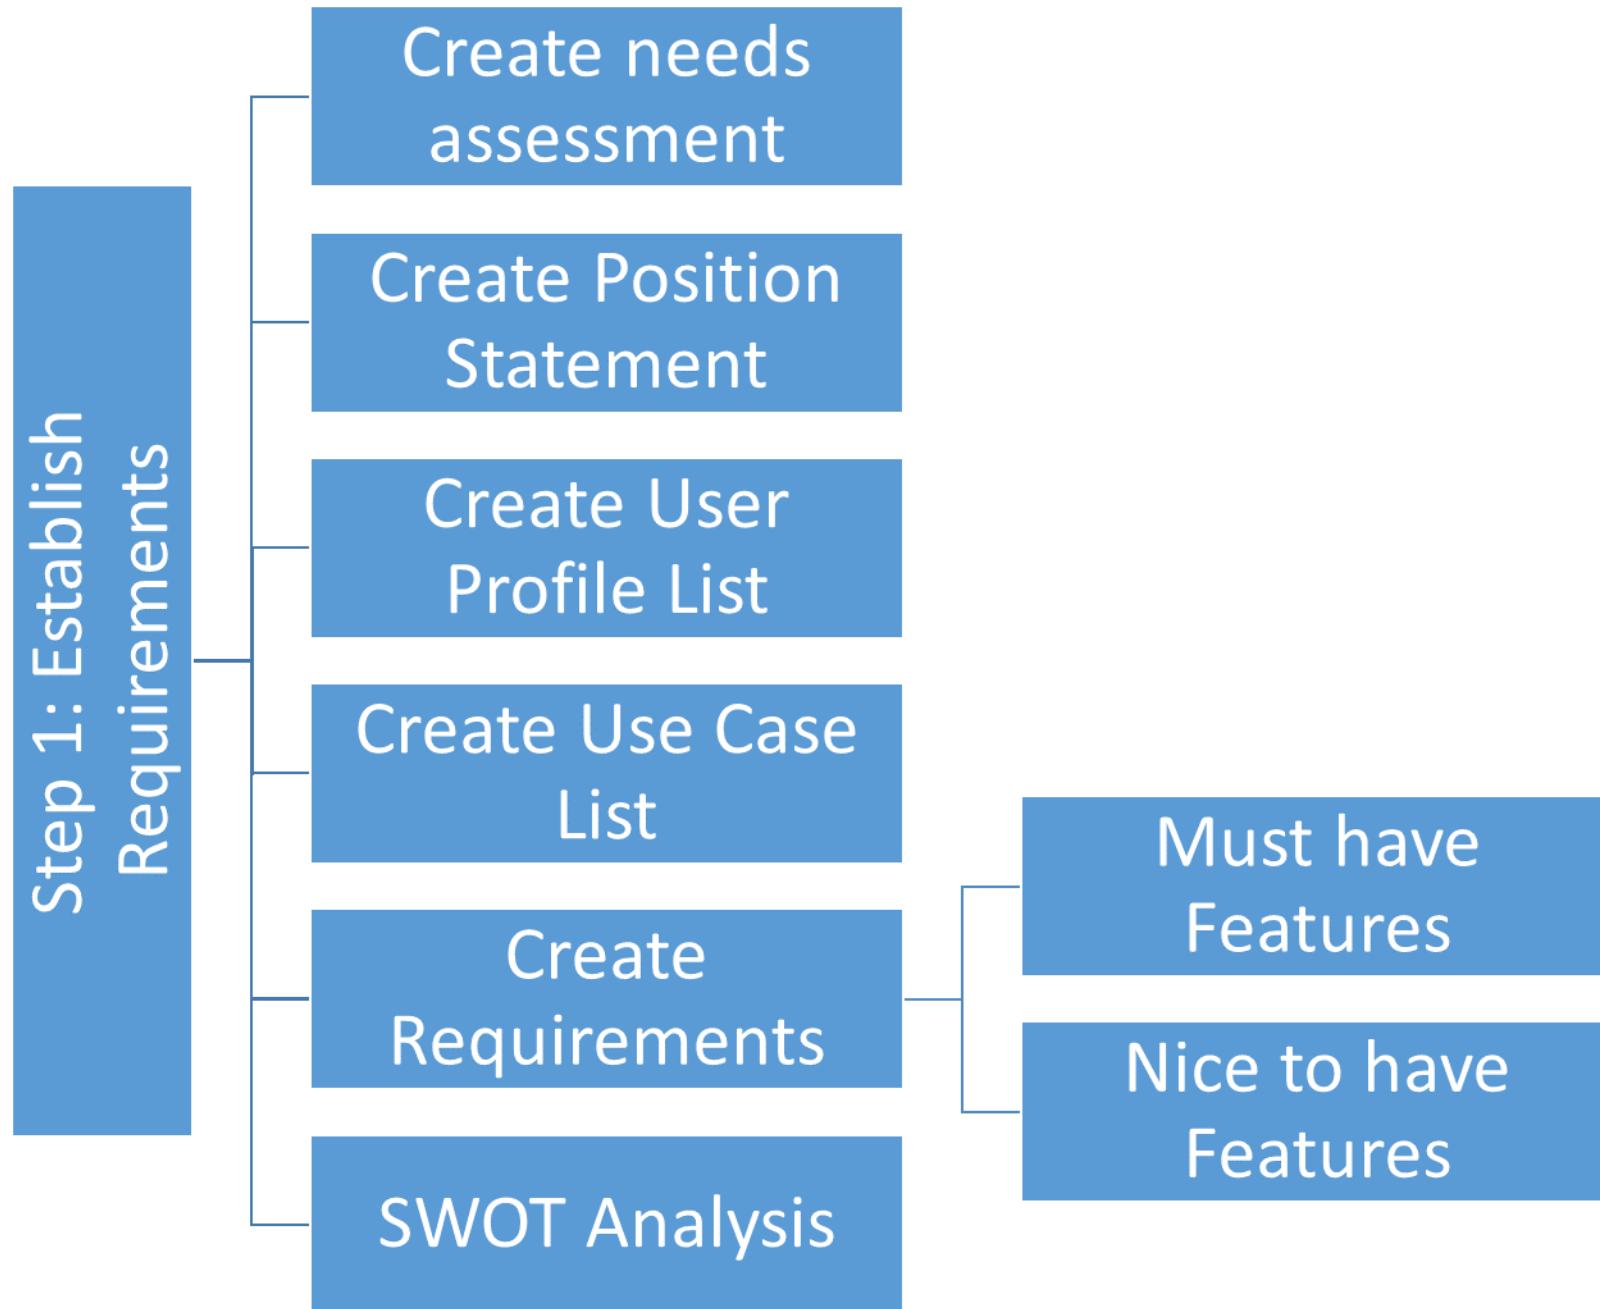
Step 1: Establish Requirements

Create needs assessment

Create Position Statement

Create User Profile List

Create Use Case List

Create Requirements

Must have Features

Nice to have Features

SWOT Analysis